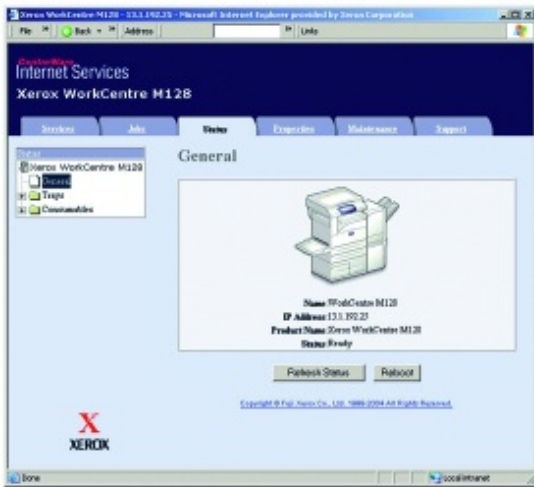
Xerox WorkCentre M128 - 13.1.192.23 - Microsoft Internet Explorer provided by Xerox Corporation

File » Back » Address » Links

CentreWare
Internet Services
Xerox WorkCentre M128

Services | Jobs | Status | Properties | Maintenance | Support

Status
Xerox WorkCentre M128
General
Trays
Consumables

General

Name WorkCentre M128
IP Address 13.1.192.23
Product Name Xerox WorkCentre M128
Status Ready

Refresh Status | Reboot

Copyright © Fuji Xerox Co., Ltd. 1989-2004 All Rights Reserved.

XEROX

Done | Local intranet